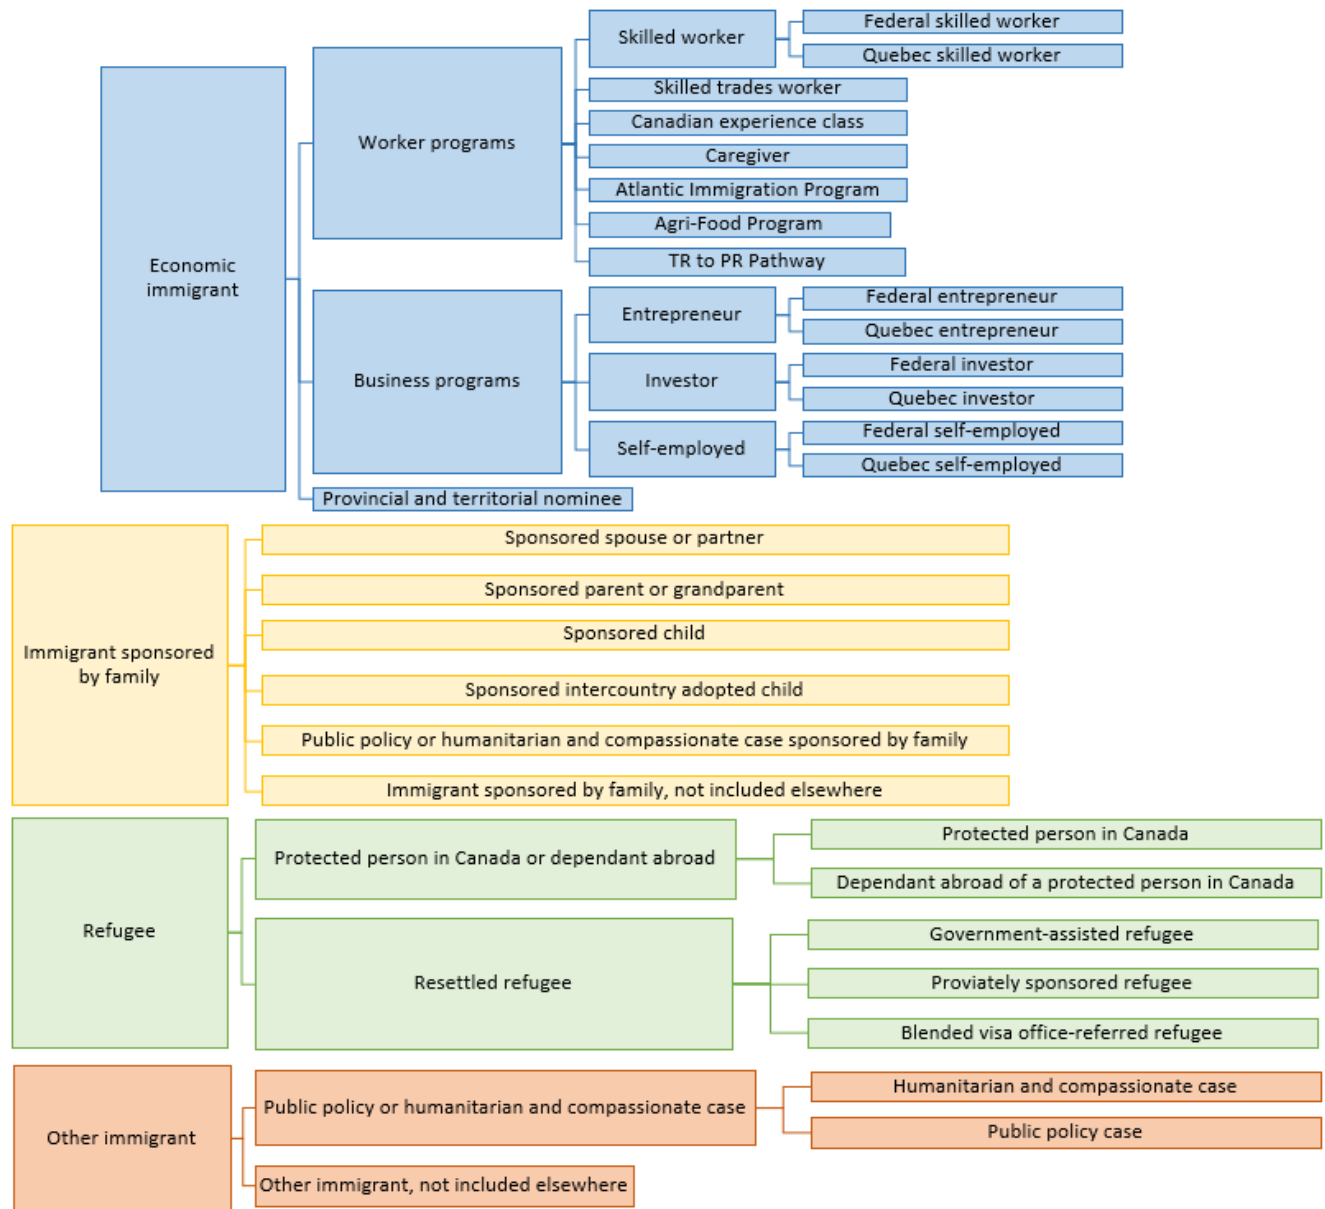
Economic immigrant

Worker programs

Skilled worker

Federal skilled worker

Quebec skilled worker

Skilled trades worker

Canadian experience class

Caregiver

Atlantic Immigration Program

Agri-Food Program

TR to PR Pathway

Business programs

Entrepreneur

Federal entrepreneur

Quebec entrepreneur

Investor

Federal investor

Quebec investor

Self-employed

Federal self-employed

Quebec self-employed

Provincial and territorial nominee

Immigrant sponsored by family

Sponsored spouse or partner

Sponsored parent or grandparent

Sponsored child

Sponsored intercountry adopted child

Public policy or humanitarian and compassionate case sponsored by family

Immigrant sponsored by family, not included elsewhere

Refugee

Protected person in Canada or dependant abroad

Protected person in Canada

Dependant abroad of a protected person in Canada

Resettled refugee

Government-assisted refugee

Proviately sponsored refugee

Blended visa office-referred refugee

Other immigrant

Public policy or humanitarian and compassionate case

Humanitarian and compassionate case

Public policy case

Other immigrant, not included elsewhere